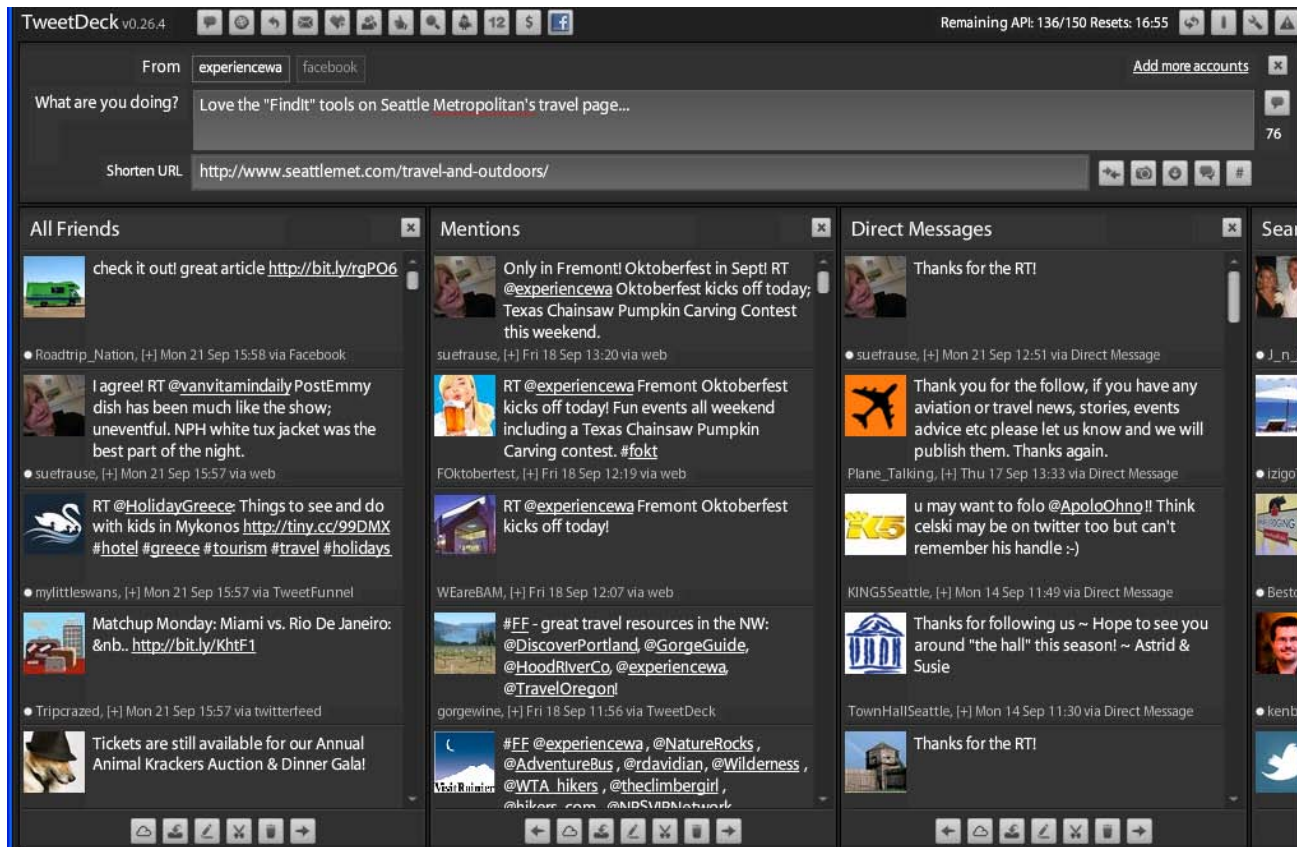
TweetDeck v0.26.4 12 $ Remaining API: 136/150 Resets: 16:55

From experiencewa facebook Add more accounts

What are you doing? Love the "FindIt" tools on Seattle Metropolitan's travel page...

76

Shorten URL http://www.seattlemet.com/travel-and-outdoors/

All Friends

check it out! great article http://bit.ly/rgPO6

Roadtrip_Nation, [+] Mon 21 Sep 15:58 via Facebook

I agree! RT @vanvitamindaily PostEmmy dish has been much like the show; uneventful. NPH white tux jacket was the best part of the night.

suefrause, [+] Mon 21 Sep 15:57 via web

RT @HolidayGreece: Things to see and do with kids in Mykonos http://tiny.cc/99DMX #hotel #greece #tourism #travel #holidays

mylittleswans, [+] Mon 21 Sep 15:57 via TweetFunnel

Matchup Monday: Miami vs. Rio De Janeiro: &nb.. http://bit.ly/KhtF1

Tripcrazed, [+] Mon 21 Sep 15:57 via twitterfeed

Tickets are still available for our Annual Animal Krackers Auction & Dinner Gala!

Mentions

Only in Fremont! Oktoberfest in Sept! RT @experiencewa Oktoberfest kicks off today; Texas Chainsaw Pumpkin Carving Contest this weekend.

suefrause, [+] Fri 18 Sep 13:20 via web

RT @experiencewa Fremont Oktoberfest kicks off today! Fun events all weekend including a Texas Chainsaw Pumpkin Carving contest. #fokt

FOktoberfest, [+] Fri 18 Sep 12:19 via web

RT @experiencewa Fremont Oktoberfest kicks off today!

WEareBAM, [+] Fri 18 Sep 12:07 via web

#FF - great travel resources in the NW: @DiscoverPortland, @GorgeGuide, @HoodRiverCo, @experiencewa, @TravelOregon!

gorgewine, [+] Fri 18 Sep 11:56 via TweetDeck

#FF @experiencewa, @NatureRocks, @AdventureBus, @rdavidian, @Wilderness, @WTA_hikers, @theclimbergirl, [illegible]

Direct Messages

Thanks for the RT!

suefrause, [+] Mon 21 Sep 12:51 via Direct Message

Thank you for the follow, if you have any aviation or travel news, stories, events advice etc please let us know and we will publish them. Thanks again.

Plane_Talking, [+] Thu 17 Sep 13:33 via Direct Message

u may want to folo @ApoloOhno!! Think celski may be on twitter too but can't remember his handle :-)

KING5Seattle, [+] Mon 14 Sep 11:49 via Direct Message

Thanks for following us ~ Hope to see you around "the hall" this season! ~ Astrid & Susie

TownHallSeattle, [+] Mon 14 Sep 11:30 via Direct Message

Thanks for the RT!

Sear

J_n_

izigo

Besto

kenb